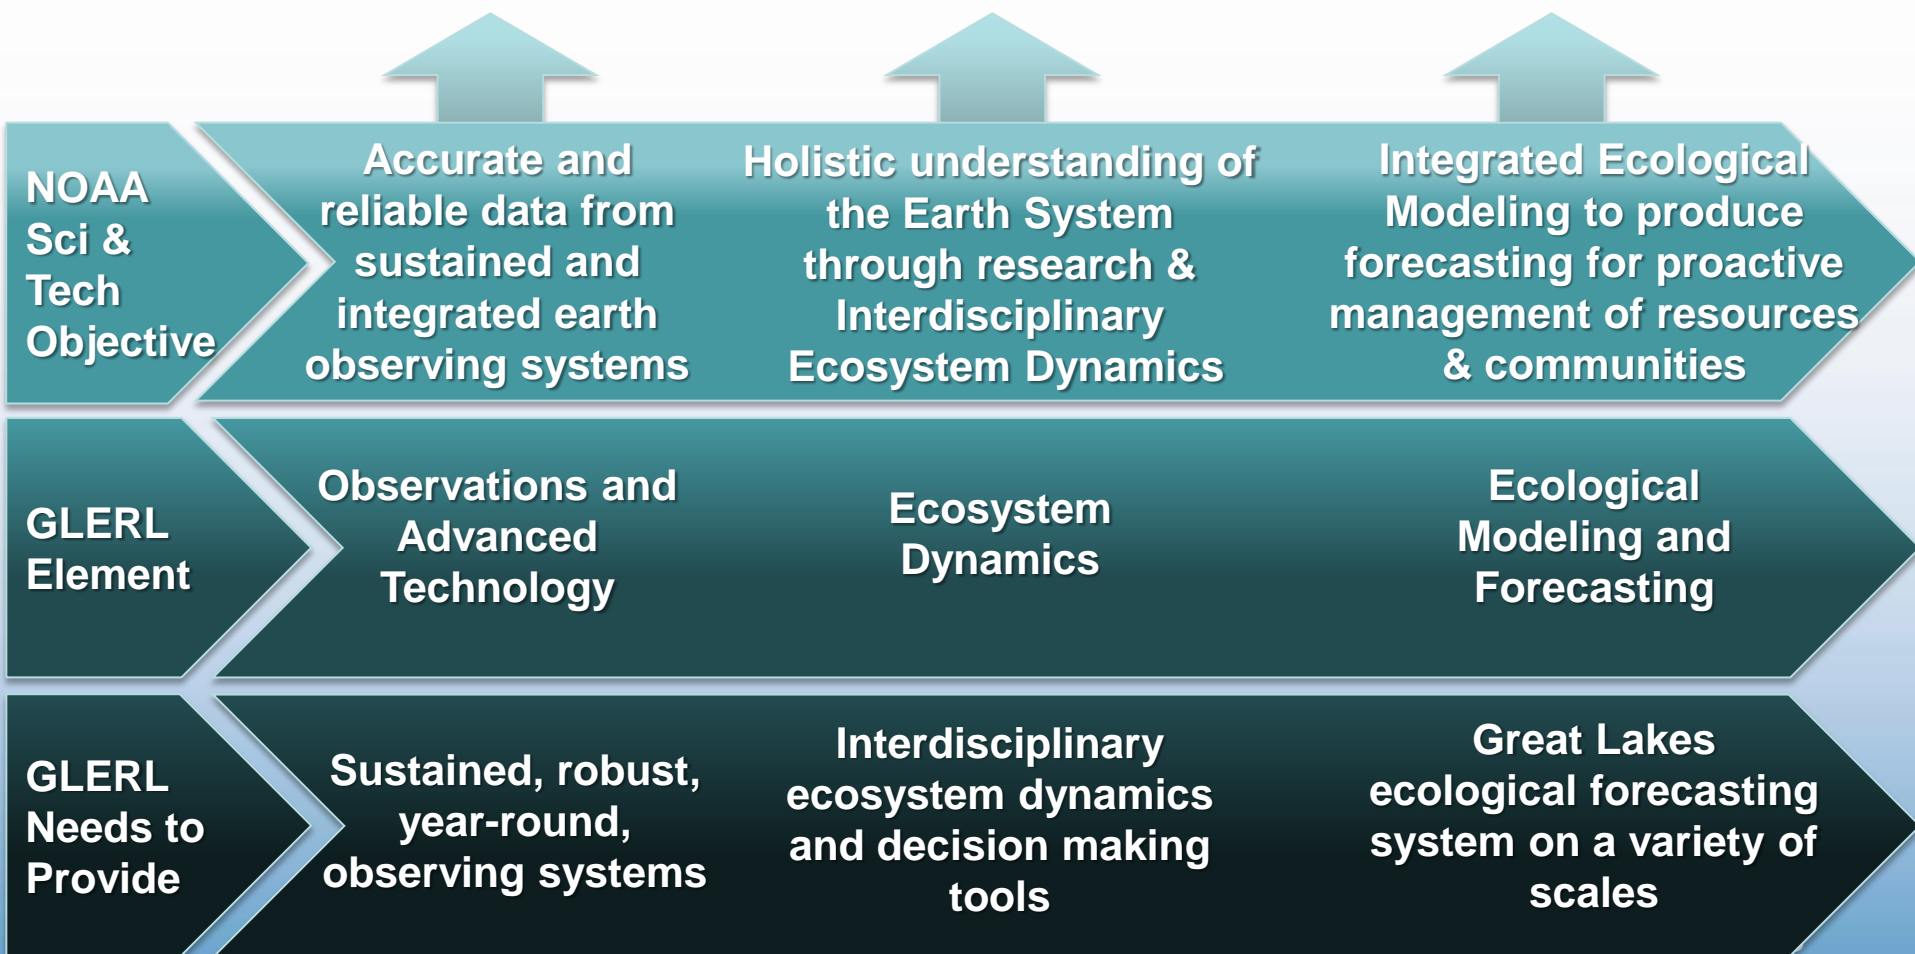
NOAA Sci & Tech Objective

Accurate and reliable data from sustained and integrated earth observing systems

Holistic understanding of the Earth System through research & Interdisciplinary Ecosystem Dynamics

Integrated Ecological Modeling to produce forecasting for proactive management of resources & communities

GLERL Element

Observations and Advanced Technology

Ecosystem Dynamics

Ecological Modeling and Forecasting

GLERL Needs to Provide

Sustained, robust, year-round, observing systems

Interdisciplinary ecosystem dynamics and decision making tools

Great Lakes ecological forecasting system on a variety of scales